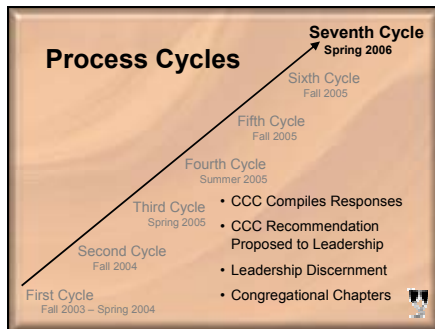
Process Cycles

Seventh Cycle
Spring 2006

Sixth Cycle
Fall 2005

Fifth Cycle
Fall 2005

Fourth Cycle
Summer 2005

Third Cycle
Spring 2005

Second Cycle
Fall 2004

First Cycle
Fall 2003 – Spring 2004

• CCC Compiles Responses
• CCC Recommendation Proposed to Leadership
• Leadership Discernment
• Congregational Chapters